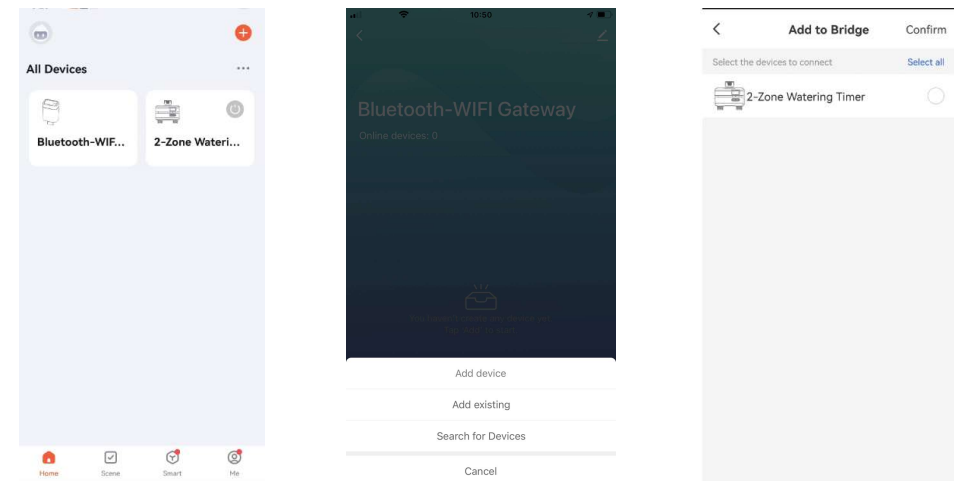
All Devices

Bluetooth-WIF...

2-Zone Wateri...

Home Scene Smart Me

10:50

Bluetooth-WIFI Gateway

Online devices: 0

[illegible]

Add device

Add existing

Search for Devices

Cancel

Add to Bridge Confirm

Select the devices to connect Select all

2-Zone Watering Timer